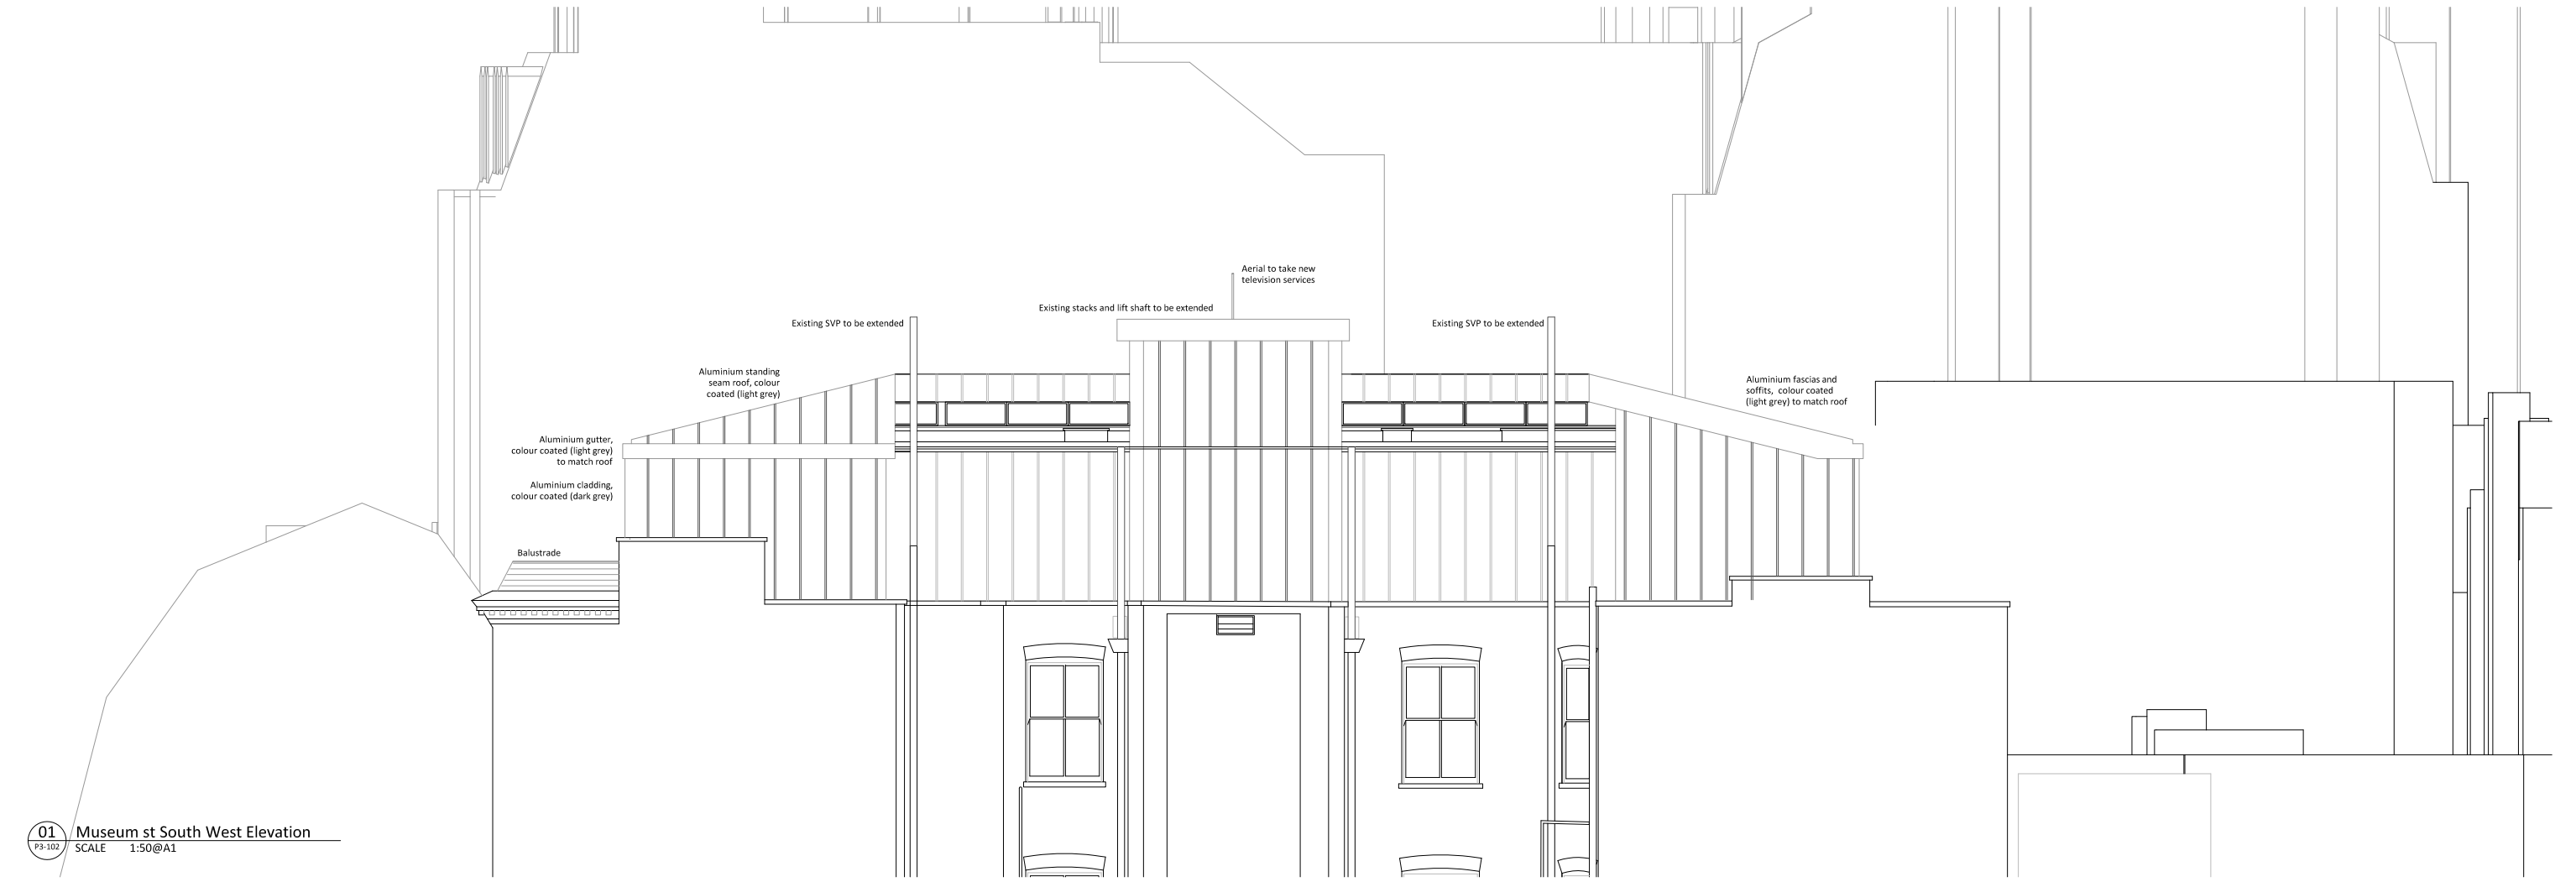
Aerial to take new television services

Existing stacks and lift shaft to be extended

Existing SVP to be extended

Existing SVP to be extended

Aluminium standing seam roof, colour coated (light grey)

Aluminium fascias and soffits, colour coated (light grey) to match roof

Aluminium gutter, colour coated (light grey) to match roof

Aluminium cladding, colour coated (dark grey)

Balustrade

01
P3-102
Museum st South West Elevation
SCALE 1:50@A1